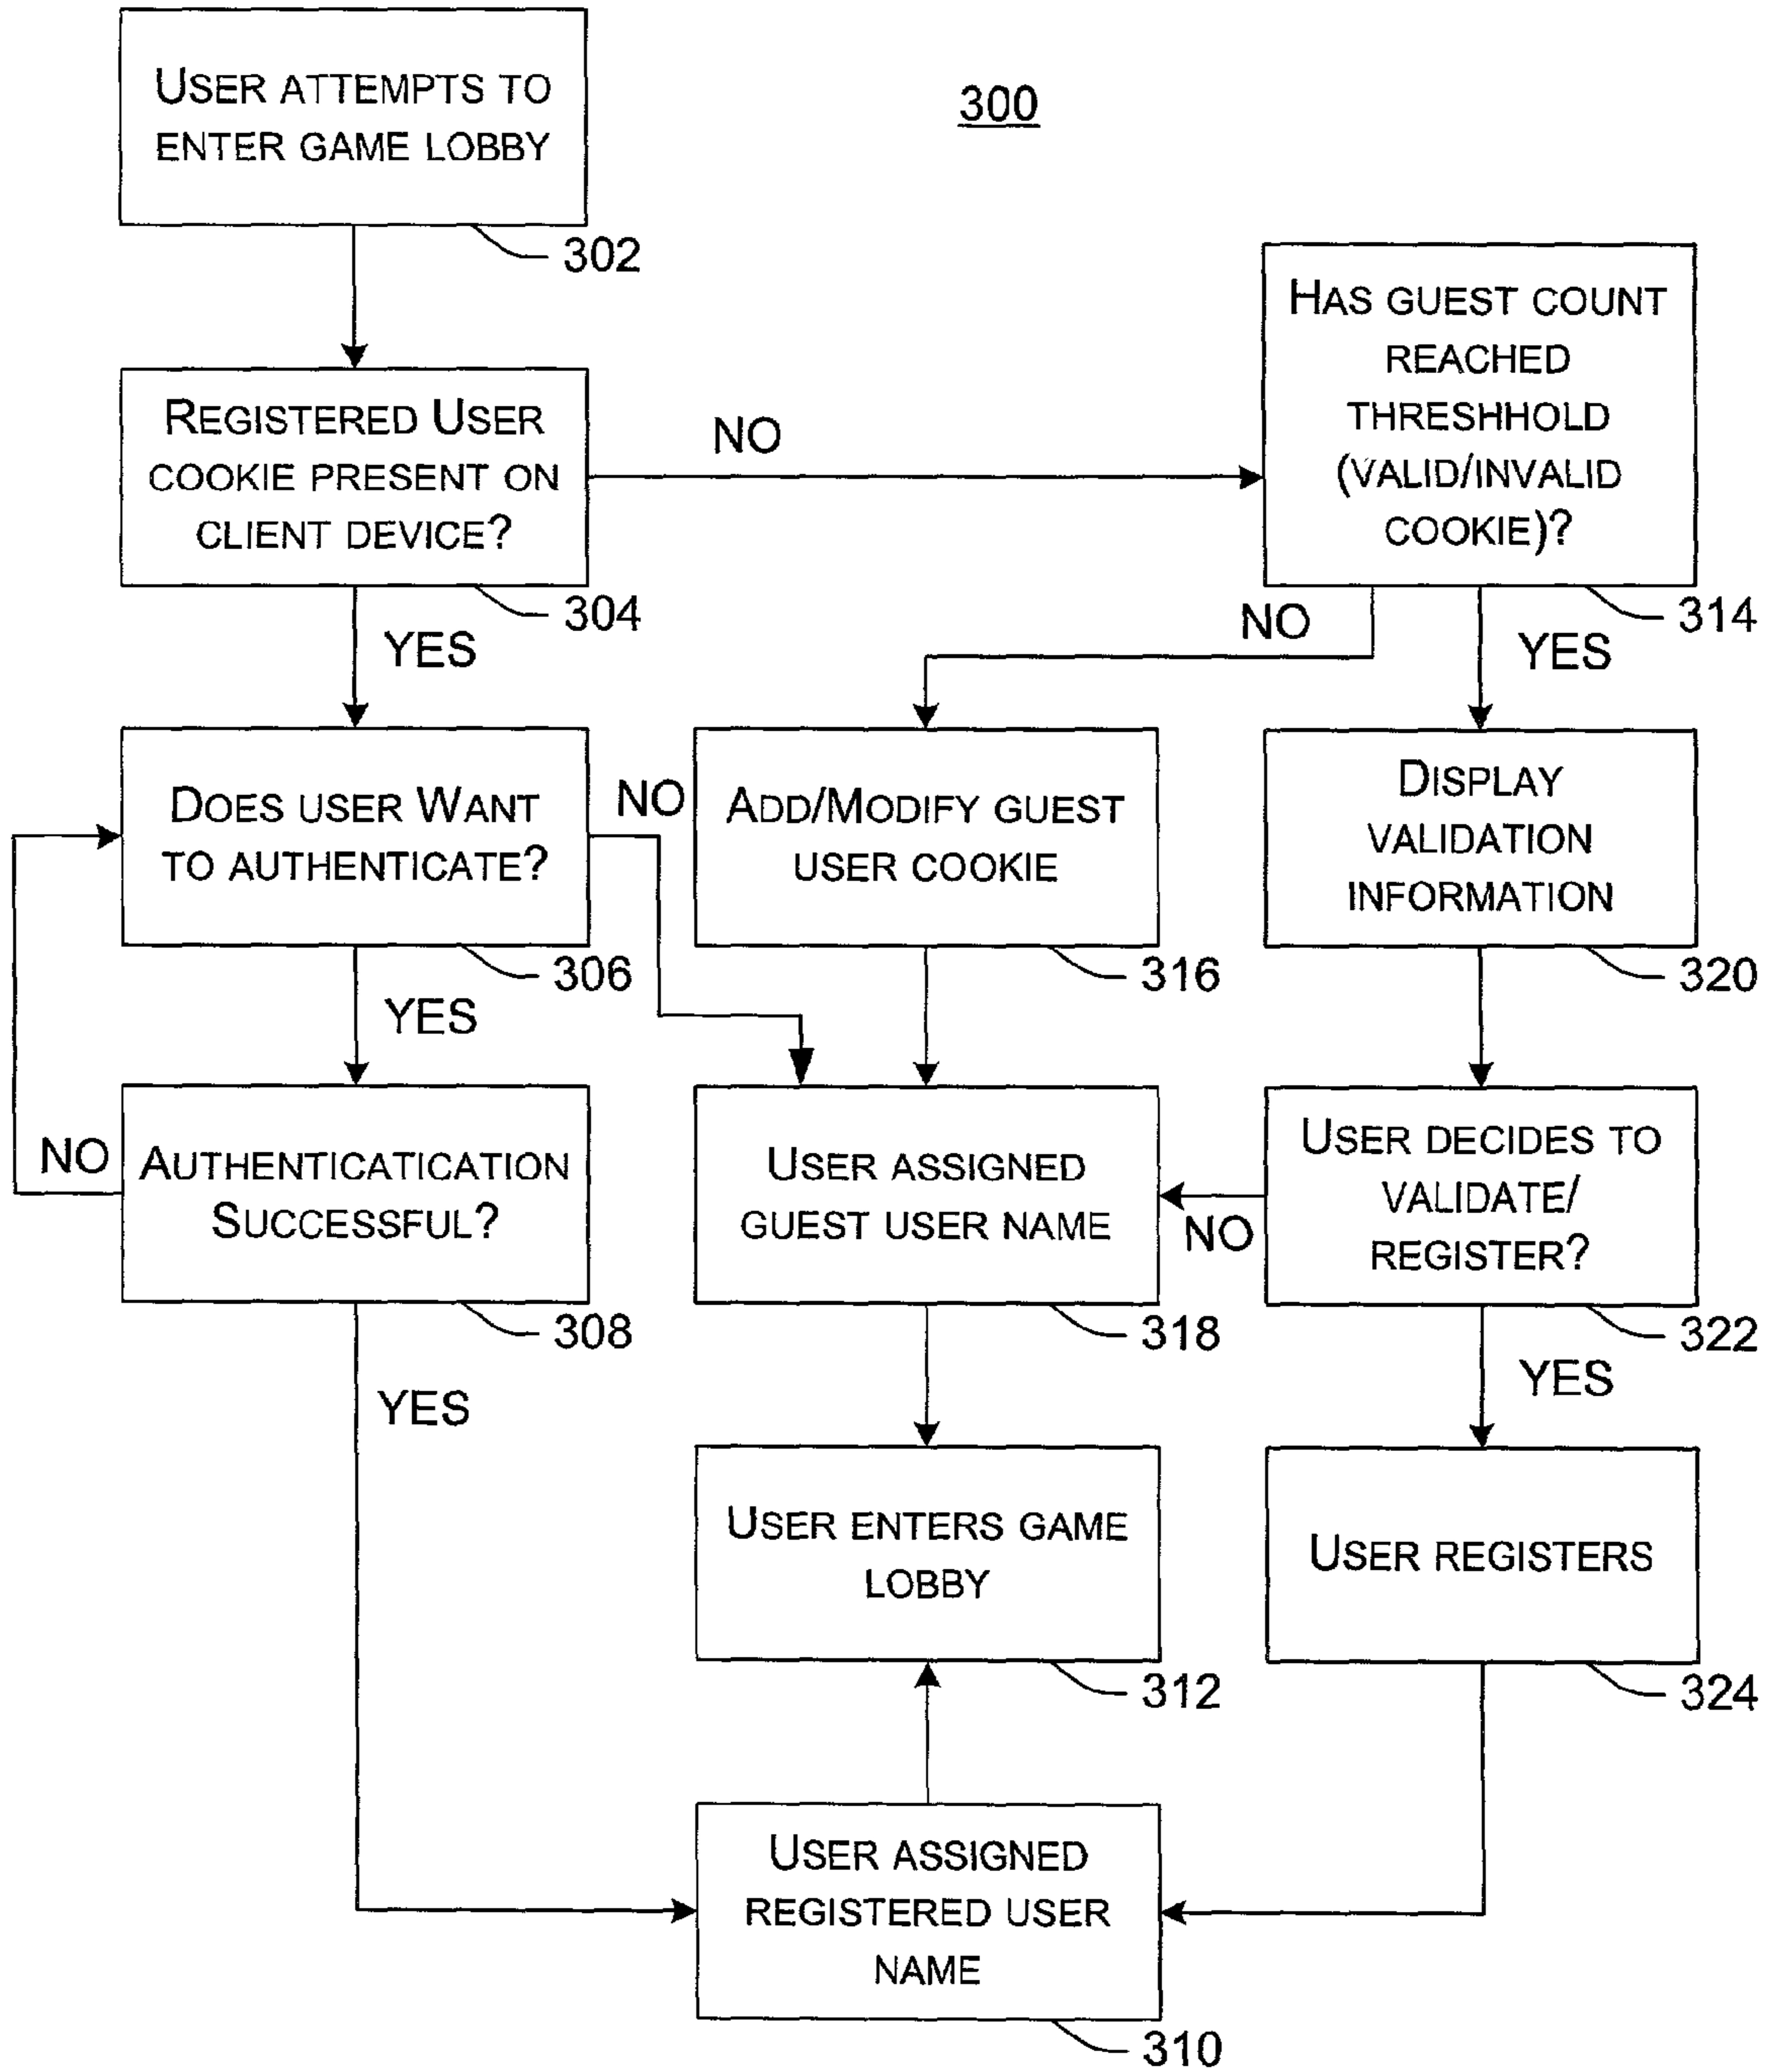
USER ATTEMPTS TO ENTER GAME LOBBY

300

302

REGISTERED USER COOKIE PRESENT ON CLIENT DEVICE?

NO

HAS GUEST COUNT REACHED THRESHHOLD (VALID/INVALID COOKIE)?

304

YES

NO

314

YES

DOES USER WANT TO AUTHENTICATE?

NO

ADD/MODIFY GUEST USER COOKIE

DISPLAY VALIDATION INFORMATION

306

YES

316

320

NO

AUTHENTICATICATION SUCCESSFUL?

USER ASSIGNED GUEST USER NAME

NO

USER DECIDES TO VALIDATE/ REGISTER?

308

YES

318

322

YES

USER ENTERS GAME LOBBY

USER REGISTERS

312

324

USER ASSIGNED REGISTERED USER NAME

310